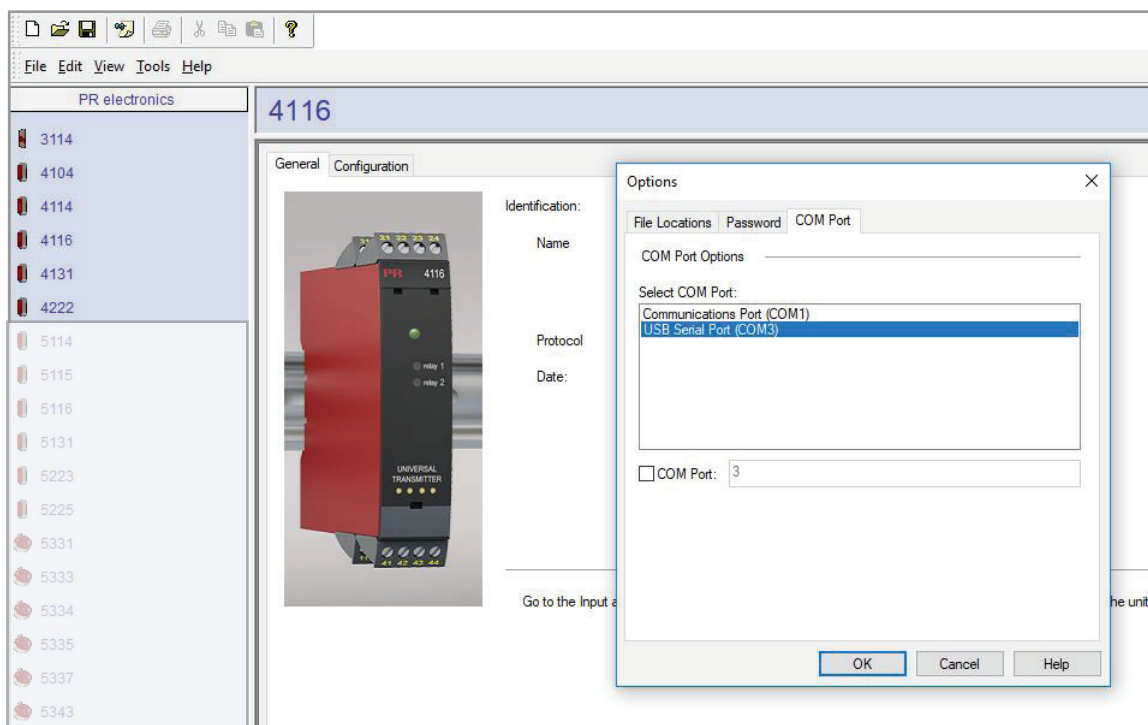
File Edit View Tools Help

PR electronics

3114
4104
4114
4116
4131
4222
5114
5115
5116
5131
5223
5225
5331
5333
5334
5335
5337
5343

4116

General Configuration

21 22 23 24
PR 4116
relay 1
relay 2
UNIVERSAL TRANSMITTER
41 42 43 44

Identification:
Name
Protocol
Date:

Go to the Input a

he unit

Options

File Locations Password COM Port

COM Port Options

Select COM Port:
Communications Port (COM1)
USB Serial Port (COM3)

COM Port: 3

OK Cancel Help